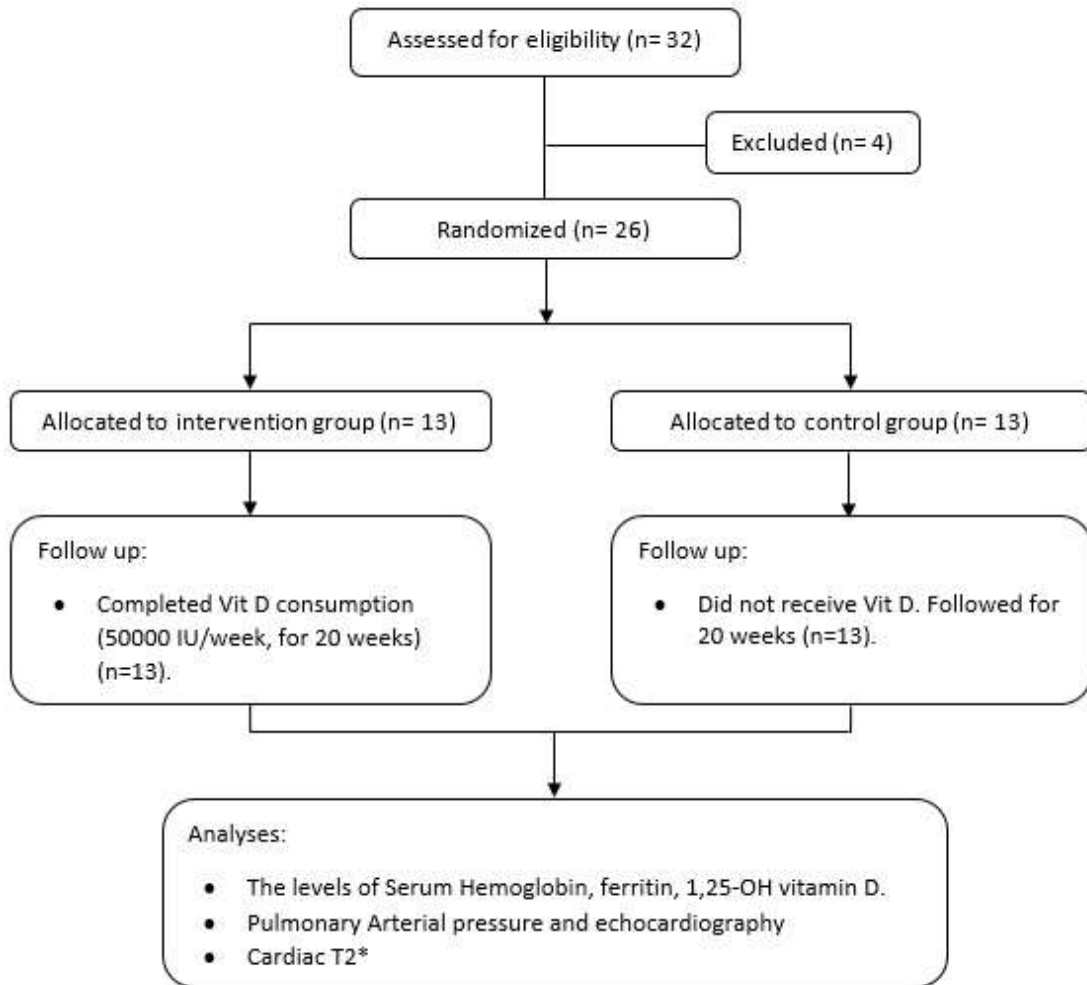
Assessed for eligibility (n= 32)

Excluded (n= 4)

Randomized (n= 26)

Allocated to intervention group (n= 13)

Allocated to control group (n= 13)

Follow up:

- Completed Vit D consumption (50000 IU/week, for 20 weeks) (n=13).

Follow up:

- Did not receive Vit D. Followed for 20 weeks (n=13).

Analyses:

- The levels of Serum Hemoglobin, ferritin, 1,25-OH vitamin D.
- Pulmonary Arterial pressure and echocardiography
- Cardiac T2*